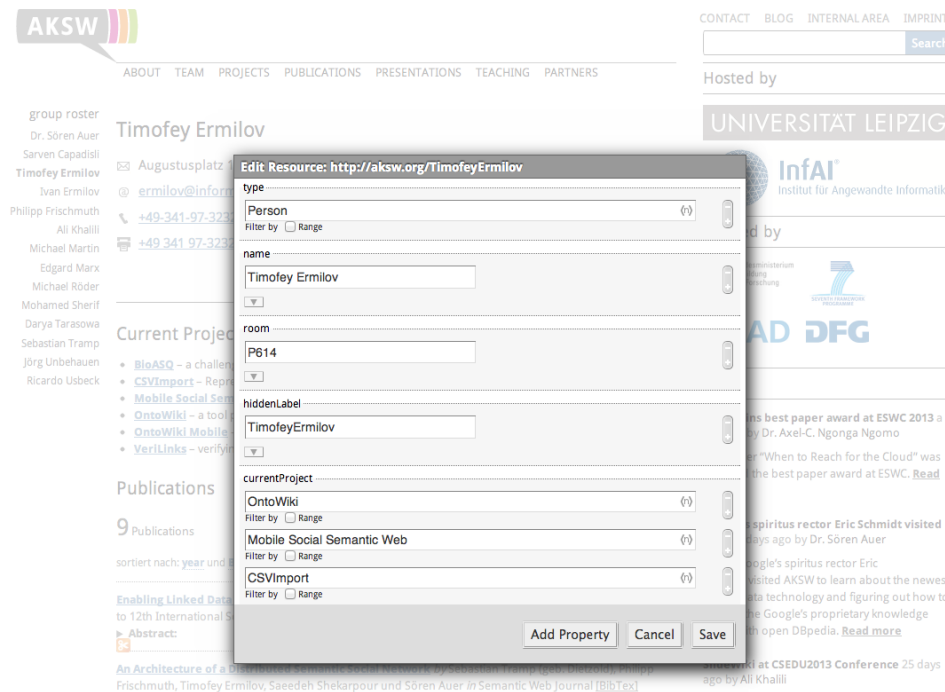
AKSW

CONTACT BLOG INTERNAL AREA IMPRINT

Search

ABOUT TEAM PROJECTS PUBLICATIONS PRESENTATIONS TEACHING PARTNERS

Hosted by

UNIVERSITÄT LEIPZIG

InfAI
Institut für Angewandte Informatik

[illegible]d by

group roster
Dr. Sören Auer
Sarven Capadisli
Timofey Ermilov
Ivan Ermilov
Philipp Frischmuth
Ali Khalili
Michael Martin
Edgard Marx
Michael Röder
Mohamed Sherif
Darya Tarasowa
Sebastian Tramp
Jörg Unbehauen
Ricardo Usbeck

Timofey Ermilov

Augustusplatz 1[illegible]
ermilov@inform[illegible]
+49-341-97-323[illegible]
+49 341 97-323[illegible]

Current Projec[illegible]

- BioASQ – a challen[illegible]
- CSVImport – Repr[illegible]
- Mobile Social Sem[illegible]
- OntoWiki – a tool p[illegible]
- OntoWiki Mobile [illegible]
- VeriLinks – verifyi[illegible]

Publications

9 Publications

sortiert nach: year und B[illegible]

Enabling Linked Data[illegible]
to 12th International S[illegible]
▸ Abstract:

An Architecture of a D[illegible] Semantic Social Network by Sebastian Tramp (geb. Dietzold), Philipp Frischmuth, Timofey Ermilov, Saeedeh Shekarpour und Sören Auer in Semantic Web Journal [BibTex]

Edit Resource: http://aksw.org/TimofeyErmilov

type
Person
Filter by Range

name
Timofey Ermilov

room
P614

hiddenLabel
TimofeyErmilov

currentProject
OntoWiki
Filter by Range
Mobile Social Semantic Web
Filter by Range
CSVImport
Filter by Range

Add Property Cancel Save

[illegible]ns best paper award at ESWC 2013 a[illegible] by Dr. Axel-C. Ngonga Ngomo

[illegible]er "When to Reach for the Cloud" was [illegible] the best paper award at ESWC. Read

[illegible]s spiritus rector Eric Schmidt visited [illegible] days ago by Dr. Sören Auer

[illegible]oogle's spiritus rector Eric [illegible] visited AKSW to learn about the newest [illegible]ata technology and figuring out how to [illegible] the Google's proprietary knowledge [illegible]th open DBpedia. Read more

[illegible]Wiki at CSEDU2013 Conference 25 days ago by Ali Khalili